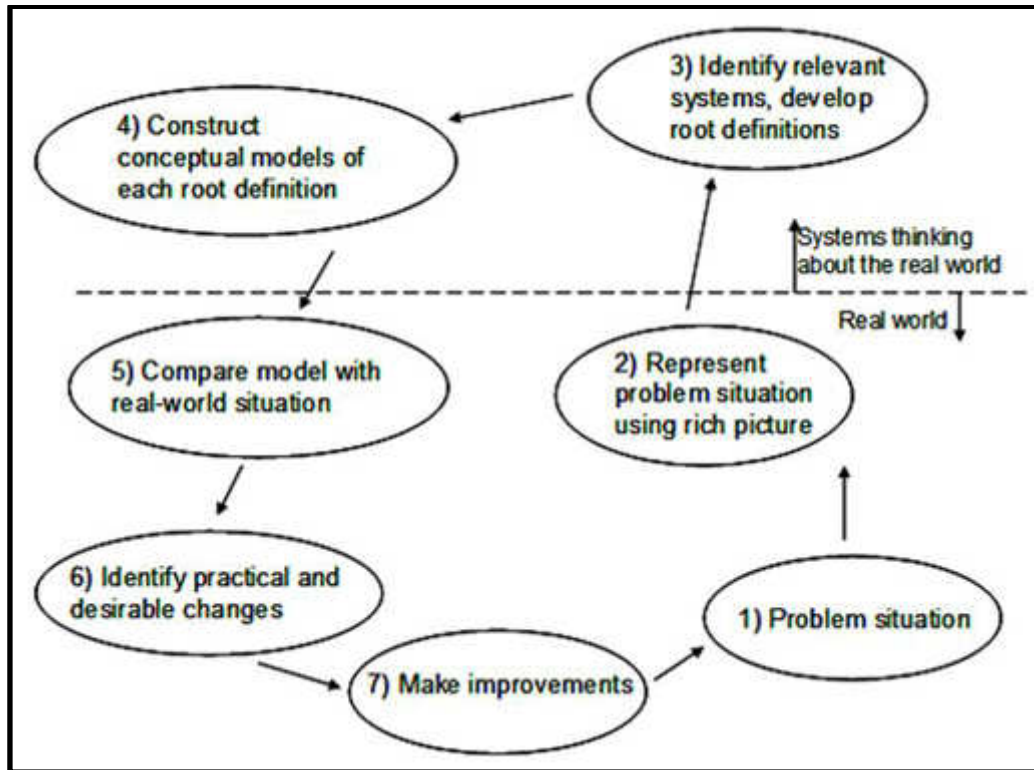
3) Identify relevant systems, develop root definitions

4) Construct conceptual models of each root definition

Systems thinking about the real world

Real world

5) Compare model with real-world situation

2) Represent problem situation using rich picture

6) Identify practical and desirable changes

1) Problem situation

7) Make improvements